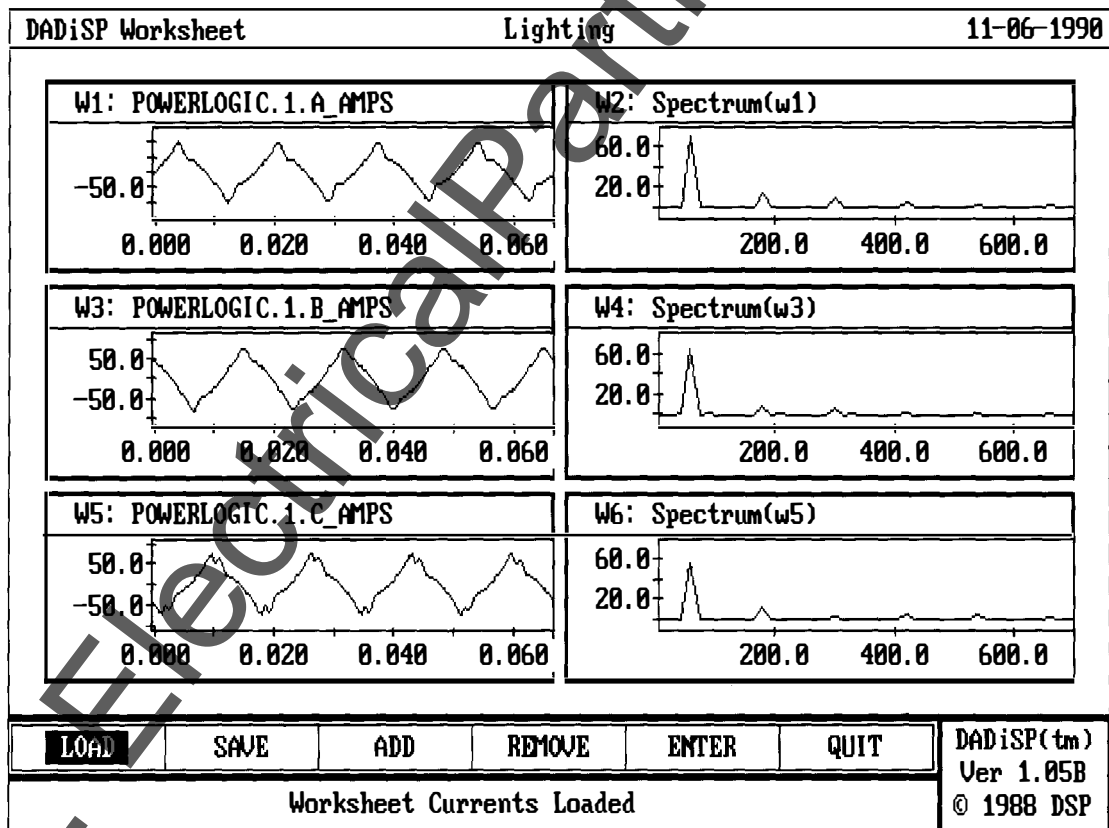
DADiSP Worksheet Lighting 11-06-1990

W1: POWERLOGIC.1.A_AMPS

-50.0

0.000 0.020 0.040 0.060

W2: Spectrum(w1)

60.0

20.0

200.0 400.0 600.0

W3: POWERLOGIC.1.B_AMPS

50.0

-50.0

0.000 0.020 0.040 0.060

W4: Spectrum(w3)

60.0

20.0

200.0 400.0 600.0

W5: POWERLOGIC.1.C_AMPS

50.0

-50.0

0.000 0.020 0.040 0.060

W6: Spectrum(w5)

60.0

20.0

200.0 400.0 600.0

LOAD SAVE ADD REMOVE ENTER QUIT

DADiSP(tm) Ver 1.05B © 1988 DSP

Worksheet Currents Loaded

ElectricalPart